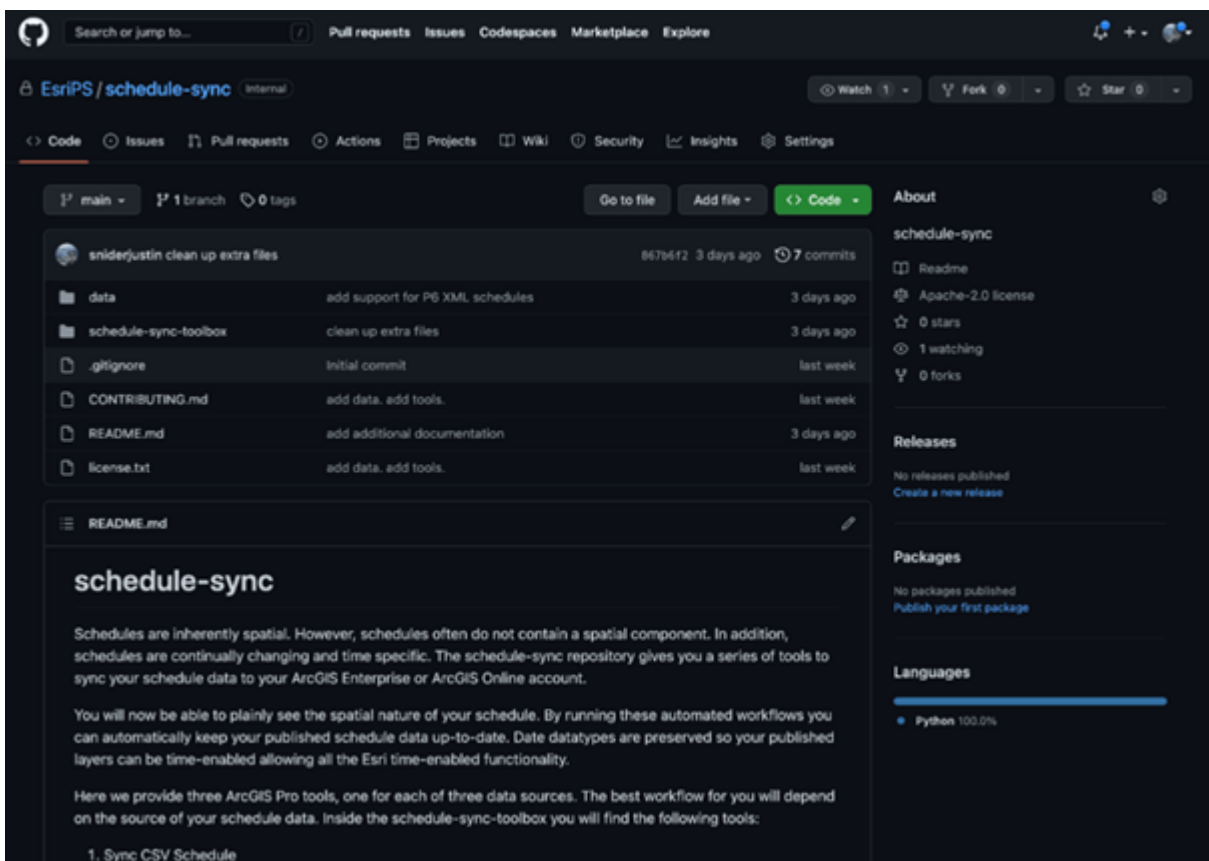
Search or jump to... / Pull requests Issues Codespaces Marketplace Explore

EsriPS / schedule-sync Internal

Watch 1 Fork 0 Star 0

<> Code Issues Pull requests Actions Projects Wiki Security Insights Settings

main 1 branch 0 tags Go to file Add file <> Code

sniderjustin clean up extra files 867b6f2 3 days ago 7 commits

| | | |
|---|---|---|
| data | add support for P6 XML schedules | 3 days ago |
| schedule-sync-toolbox | clean up extra files | 3 days ago |
| .gitignore | Initial commit | last week |
| CONTRIBUTING.md | add data. add tools. | last week |
| README.md | add additional documentation | 3 days ago |
| license.txt | add data. add tools. | last week |

README.md

schedule-sync

Schedules are inherently spatial. However, schedules often do not contain a spatial component. In addition, schedules are continually changing and time specific. The schedule-sync repository gives you a series of tools to sync your schedule data to your ArcGIS Enterprise or ArcGIS Online account.

You will now be able to plainly see the spatial nature of your schedule. By running these automated workflows you can automatically keep your published schedule data up-to-date. Date datatypes are preserved so your published layers can be time-enabled allowing all the Esri time-enabled functionality.

Here we provide three ArcGIS Pro tools, one for each of three data sources. The best workflow for you will depend on the source of your schedule data. Inside the schedule-sync-toolbox you will find the following tools:

1. Sync CSV Schedule

About

schedule-sync

Readme

Apache-2.0 license

0 stars

1 watching

0 forks

Releases

No releases published
Create a new release

Packages

No packages published
Publish your first package

Languages

Python 100.0%